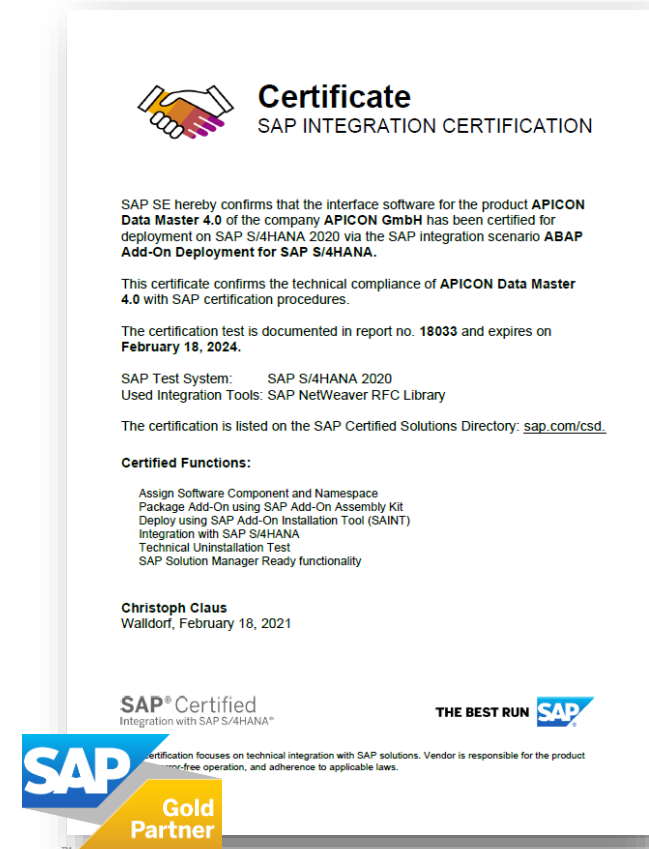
Certificate
SAP INTEGRATION CERTIFICATION

SAP SE hereby confirms that the interface software for the product APICON Data Master 4.0 of the company APICON GmbH has been certified for deployment on SAP S/4HANA 2020 via the SAP integration scenario ABAP Add-On Deployment for SAP S/4HANA.

This certificate confirms the technical compliance of APICON Data Master 4.0 with SAP certification procedures.

The certification test is documented in report no. 18033 and expires on February 18, 2024.

SAP Test System: SAP S/4HANA 2020
Used Integration Tools: SAP NetWeaver RFC Library

The certification is listed on the SAP Certified Solutions Directory: sap.com/csd.

Certified Functions:

Assign Software Component and Namespace
Package Add-On using SAP Add-On Assembly Kit
Deploy using SAP Add-On Installation Tool (SAINT)
Integration with SAP S/4HANA
Technical Uninstallation Test
SAP Solution Manager Ready functionality

Christoph Claus
Walldorf, February 18, 2021

SAP® Certified
Integration with SAP S/4HANA®

THE BEST RUN SAP

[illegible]ertification focuses on technical integration with SAP solutions. Vendor is responsible for the product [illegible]rror-free operation, and adherence to applicable laws.

SAP
Gold
Partner